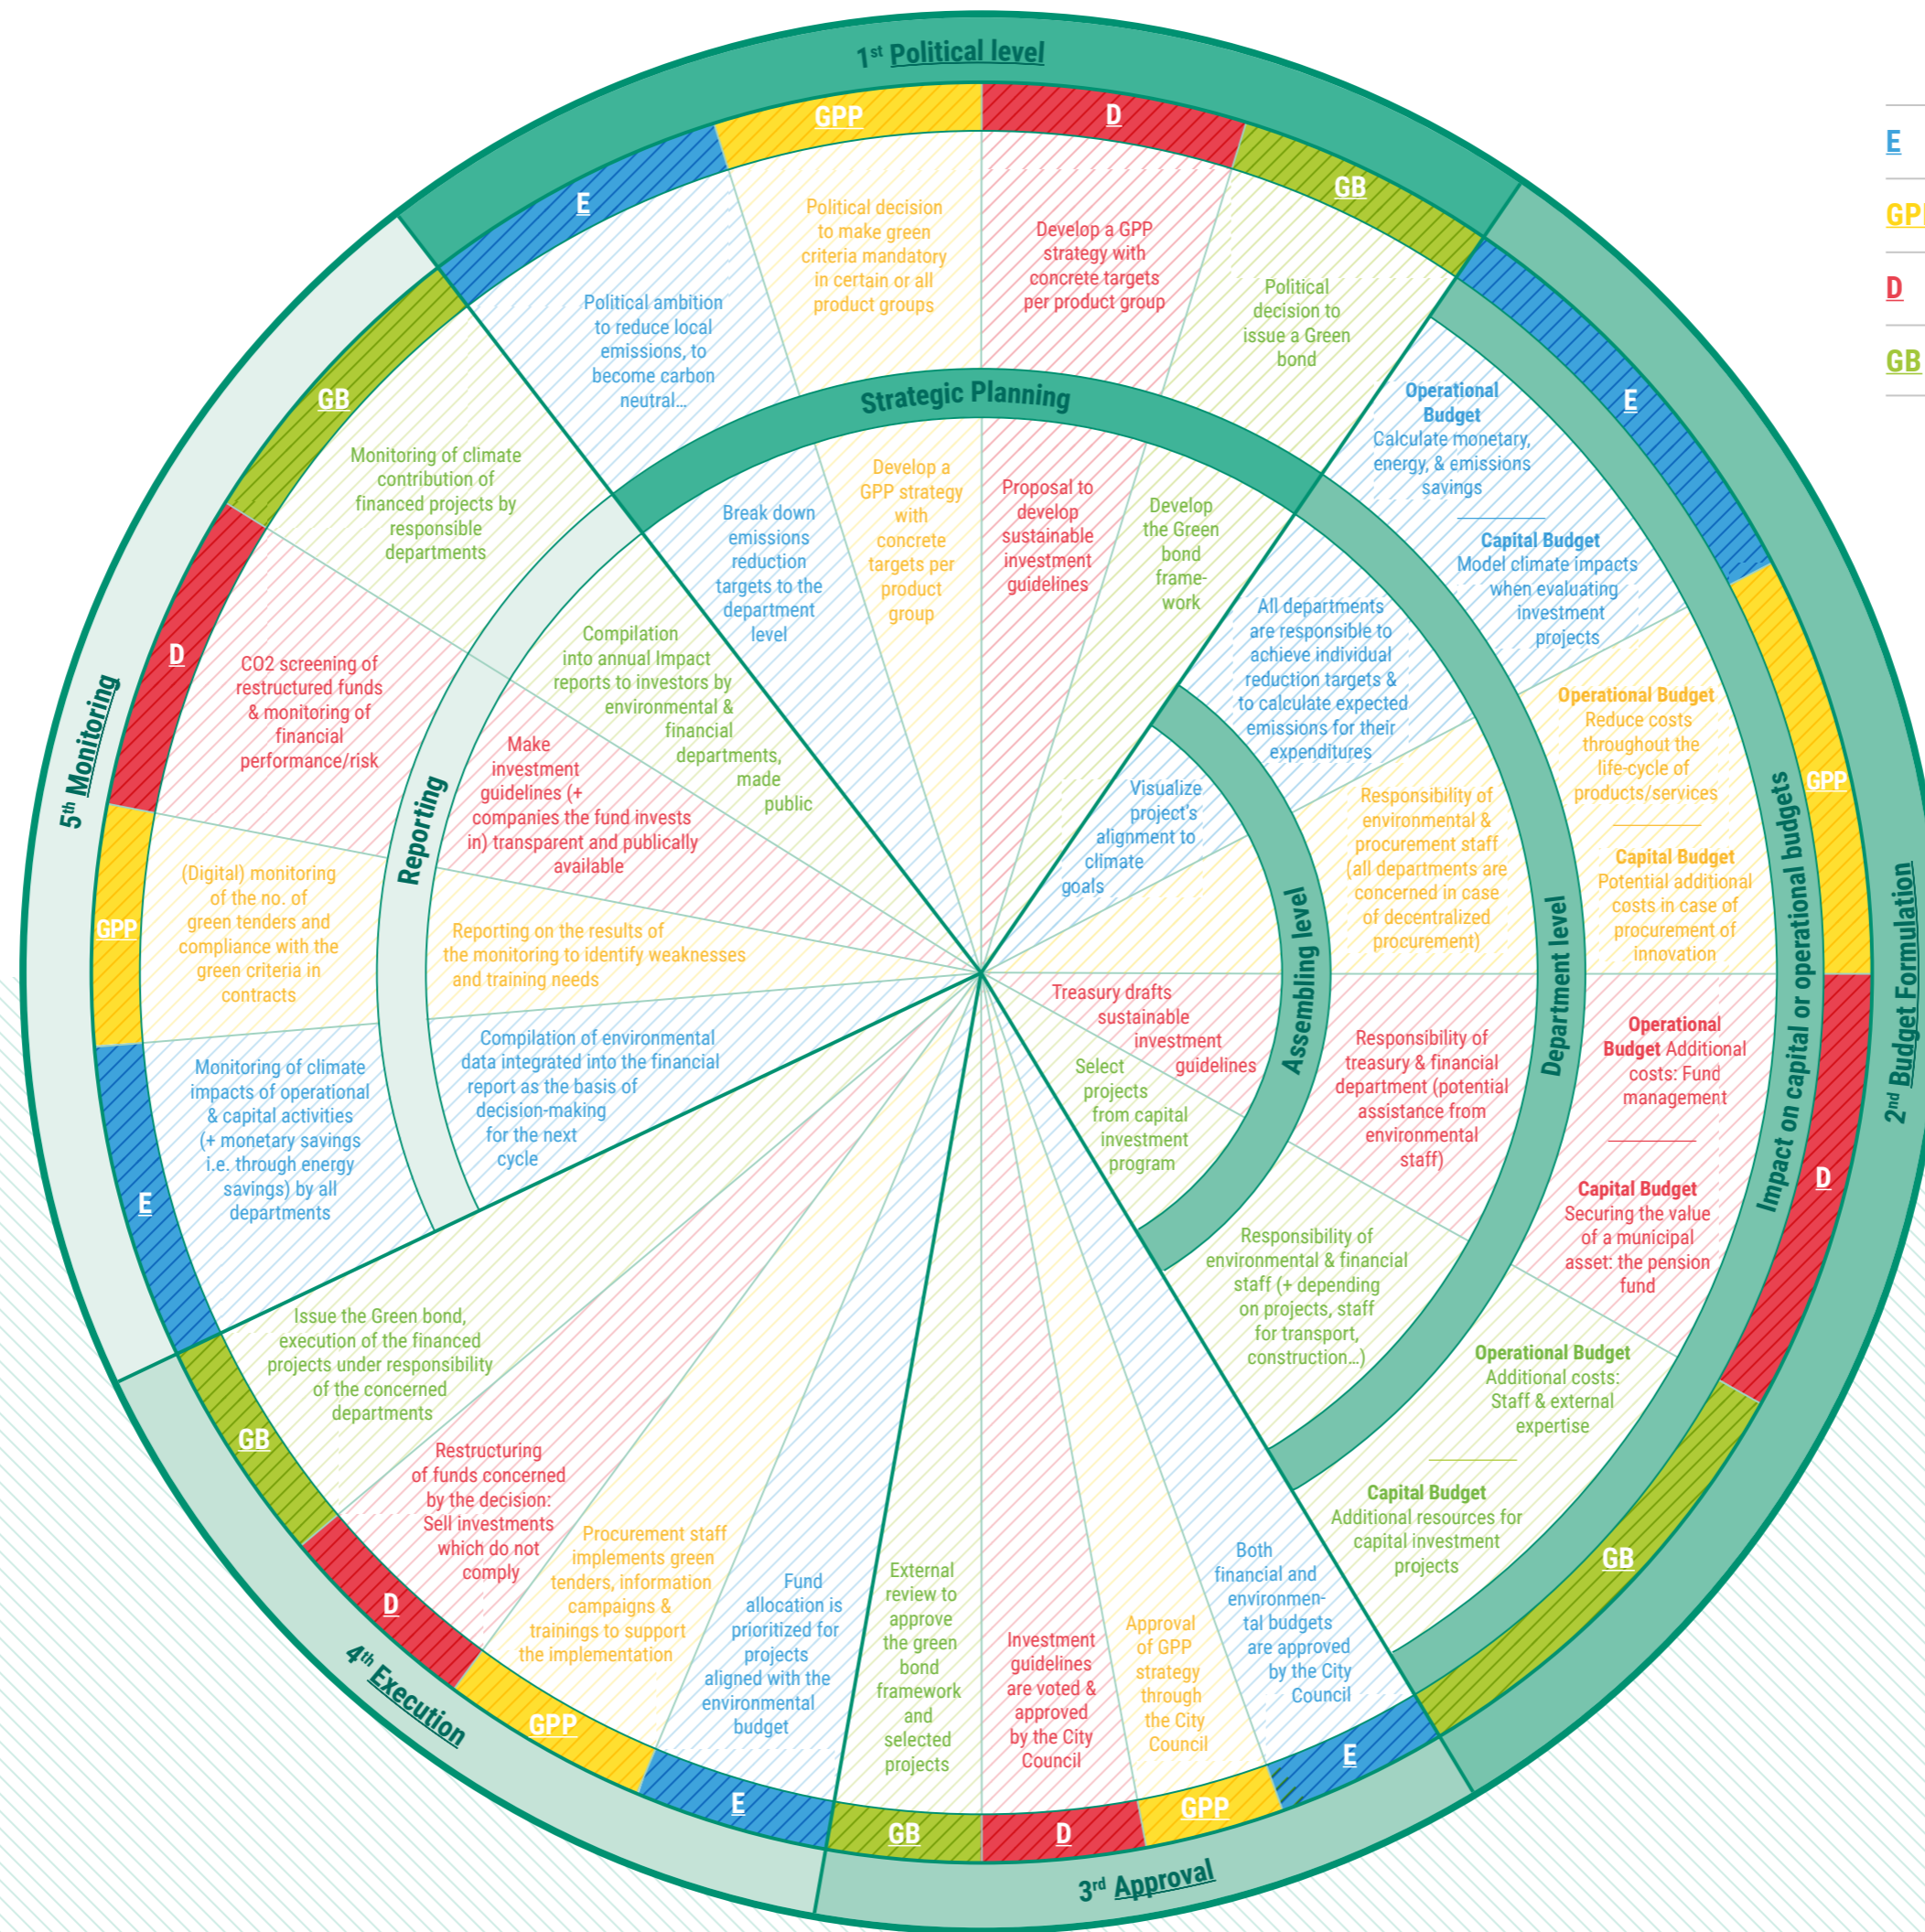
1st Political level

GPP
D
E
GB

Political decision to make green criteria mandatory in certain or all product groups

Develop a GPP strategy with concrete targets per product group

Political ambition to reduce local emissions, to become carbon neutral…

Political decision to issue a Green bond

Strategic Planning

Develop a GPP strategy with concrete targets per product group

Proposal to develop sustainable investment guidelines

Break down emissions reduction targets to the department level

Develop the Green bond framework

Monitoring of climate contribution of financed projects by responsible departments

GB
D

CO2 screening of restructured funds & monitoring of financial performance/risk

5th Monitoring

Compilation into annual Impact reports to investors by environmental & financial departments, made public

Make investment guidelines (+ companies the fund invests in) transparent and publically available

Reporting

GPP

(Digital) monitoring of the no. of green tenders and compliance with the green criteria in contracts

Reporting on the results of the monitoring to identify weaknesses and training needs

E

Monitoring of climate impacts of operational & capital activities (+ monetary savings i.e. through energy savings) by all departments

Compilation of environmental data integrated into the financial report as the basis of decision-making for the next cycle

E

Operational Budget
Calculate monetary, energy, & emissions savings

Capital Budget
Model climate impacts when evaluating investment projects

All departments are responsible to achieve individual reduction targets & to calculate expected emissions for their expenditures

Visualize project's alignment to climate goals

Assembling level

Department level

Impact on capital or operational budgets

2nd Budget Formulation

GPP

Operational Budget
Reduce costs throughout the life-cycle of products/services

Capital Budget
Potential additional costs in case of procurement of innovation

Responsibility of environmental & procurement staff (all departments are concerned in case of decentralized procurement)

Treasury drafts sustainable investment guidelines

Select projects from capital investment program

Responsibility of treasury & financial department (potential assistance from environmental staff)

D

Operational Budget Additional costs: Fund management

Capital Budget
Securing the value of a municipal asset: the pension fund

Responsibility of environmental & financial staff (+ depending on projects, staff for transport, construction…)

Operational Budget
Additional costs: Staff & external expertise

Capital Budget
Additional resources for capital investment projects

GB

Issue the Green bond, execution of the financed projects under responsibility of the concerned departments

GB

Restructuring of funds concerned by the decision: Sell investments which do not comply

D

4th Execution

Procurement staff implements green tenders, information campaigns & trainings to support the implementation

GPP

Fund allocation is prioritized for projects aligned with the environmental budget

E

External review to approve the green bond framework and selected projects

Investment guidelines are voted & approved by the City Council

Approval of GPP strategy through the City Council

Both financial and environmental budgets are approved by the City Council

E
GPP
D
GB

3rd Approval

E
GPP
D
GB